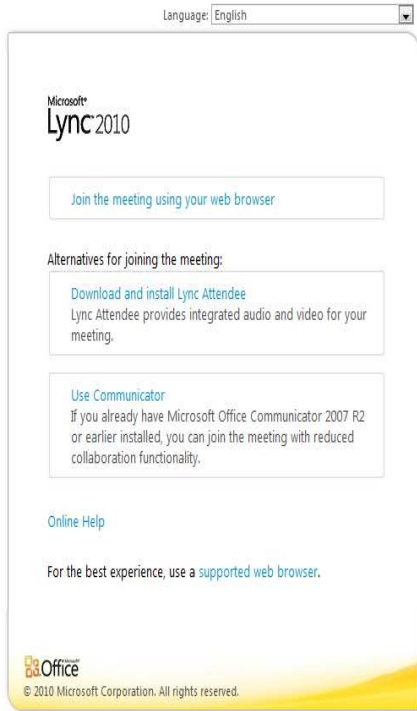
Language: English

Microsoft®
Lync™ 2010

Join the meeting using your web browser

Alternatives for joining the meeting:

Download and install Lync Attendee
Lync Attendee provides integrated audio and video for your meeting.

Use Communicator
If you already have Microsoft Office Communicator 2007 R2 or earlier installed, you can join the meeting with reduced collaboration functionality.

Online Help

For the best experience, use a supported web browser.

Microsoft® Office

© 2010 Microsoft Corporation. All rights reserved.